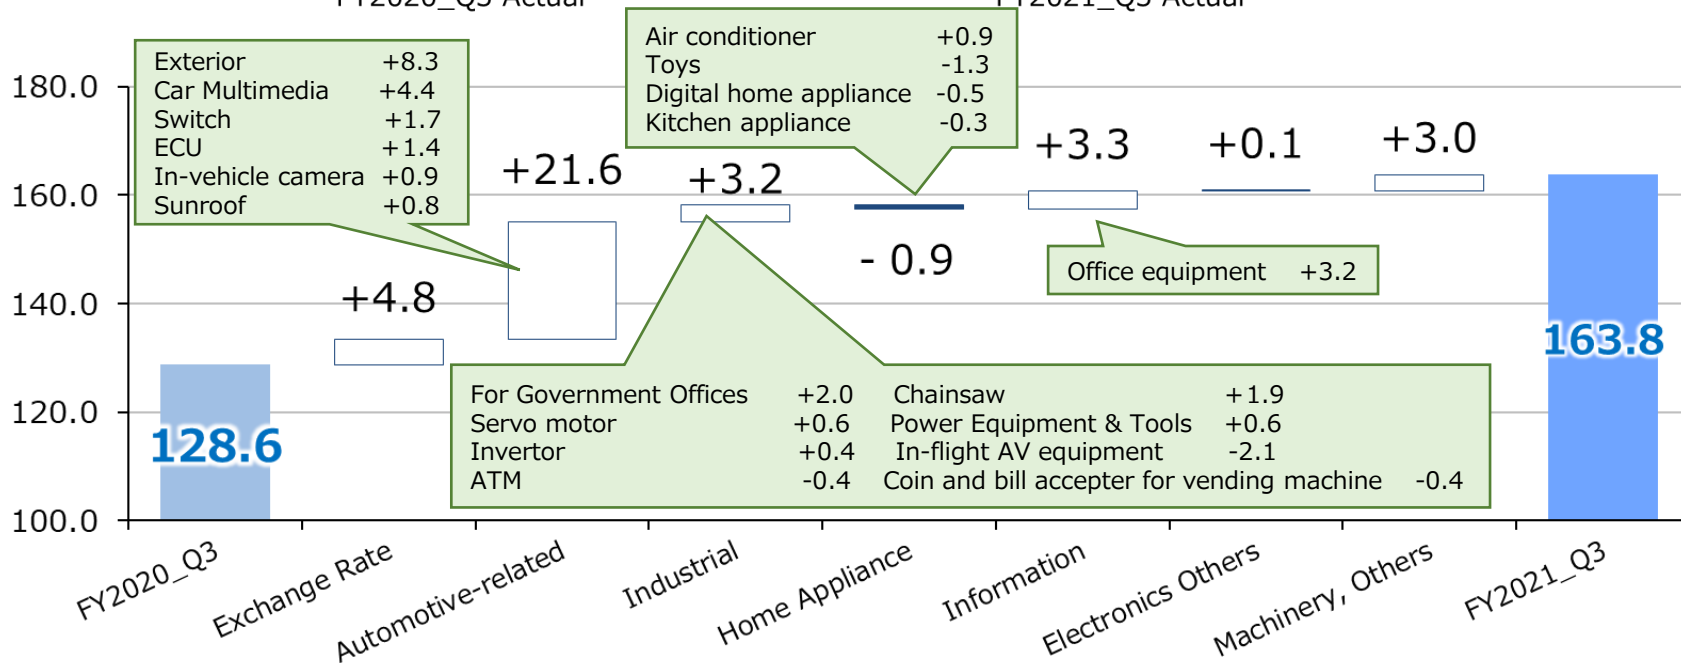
FY2020_Q3 Actual

FY2021_Q3 Actual

180.0
160.0
140.0
120.0
100.0

| Exterior | +8.3 |
|---|---|
| Car Multimedia | +4.4 |
| Switch | +1.7 |
| ECU | +1.4 |
| In-vehicle camera | +0.9 |
| Sunroof | +0.8 |

| Air conditioner | +0.9 |
|---|---|
| Toys | -1.3 |
| Digital home appliance | -0.5 |
| Kitchen appliance | -0.3 |

+21.6

+3.2

+3.3

+0.1

+3.0

+4.8

- 0.9

Office equipment +3.2

163.8

128.6

| For Government Offices | +2.0 | Chainsaw | +1.9 |
|---|---|---|---|
| Servo motor | +0.6 | Power Equipment & Tools | +0.6 |
| Invertor | +0.4 | In-flight AV equipment | -2.1 |
| ATM | -0.4 | Coin and bill accepter for vending machine | -0.4 |

FY2020_Q3
Exchange Rate
Automotive-related
Industrial
Home Appliance
Information
Electronics Others
Machinery, Others
FY2021_Q3